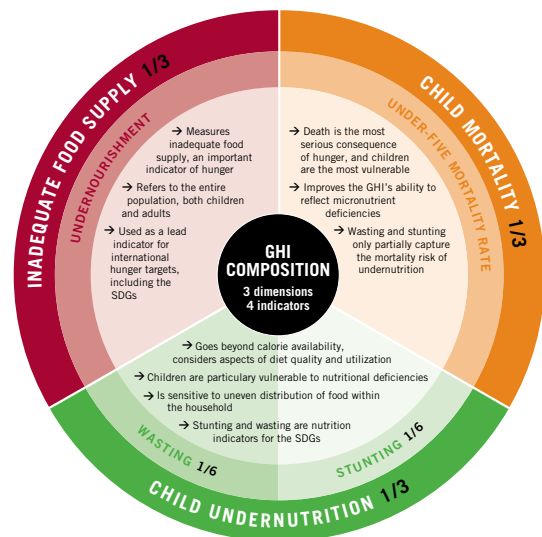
INADEQUATE FOOD SUPPLY 1/3

UNDERNOURISHMENT

→ Measures inadequate food supply, an important indicator of hunger

→ Refers to the entire population, both children and adults

→ Used as a lead indicator for international hunger targets, including the SDGs

CHILD MORTALITY 1/3

UNDER-FIVE MORTALITY RATE

→ Death is the most serious consequence of hunger, and children are the most vulnerable

→ Improves the GHI's ability to reflect micronutrient deficiencies

→ Wasting and stunting only partially capture the mortality risk of undernutrition

GHI COMPOSITION

3 dimensions
4 indicators

→ Goes beyond calorie availability, considers aspects of diet quality and utilization

→ Children are particulary vulnerable to nutritional deficiencies

→ Is sensitive to uneven distribution of food within the household

→ Stunting and wasting are nutrition indicators for the SDGs

WASTING 1/6

STUNTING 1/6

CHILD UNDERNUTRITION 1/3